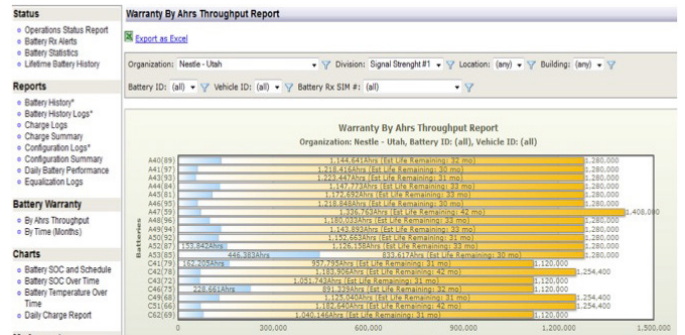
Status
Operations Status Report
Battery Rx Alerts
Battery Statistics
Lifetime Battery History

Reports
Battery History*
Battery History Logs*
Charge Logs
Charge Summary
Configuration Logs*
Configuration Summary
Daily Battery Performance
Equalization Logs

Battery Warranty
By Ahrs Throughput
By Time (Months)

Charts
Battery SOC and Schedule
Battery SOC Over Time
Battery Temperature Over Time
Daily Charge Report

Warranty By Ahrs Throughput Report

Export as Excel

Organization: Nestle - Utah Division: Signal Strenght #1 Location: (any) Building: (any)

Battery ID: (all) Vehicle ID: (all) Battery Rx SIM #: (all)

Warranty By Ahrs Throughput Report
Organization: Nestle - Utah, Battery ID: (all), Vehicle ID: (all)

Batteries

A40(89) 1,144,641Ahrs (Est Life Remaining: 32 mo) 1,280,000
A41(97) 1,218,414Ahrs (Est Life Remaining: 30 mo) 1,280,000
A43(93) 1,225,554Ahrs (Est Life Remaining: 31 mo) 1,280,000
A44(84) 1,147,773Ahrs (Est Life Remaining: 29 mo) 1,280,000
A45(81) 1,132,526Ahrs (Est Life Remaining: 33 mo) 1,280,000
A46(95) 1,218,848Ahrs (Est Life Remaining: 30 mo) 1,280,000
A47(59) 1,226,763Ahrs (Est Life Remaining: 42 mo) 1,408,000
A48(96) 1,180,023Ahrs (Est Life Remaining: 33 mo) 1,280,000
A49(94) 1,143,893Ahrs (Est Life Remaining: 30 mo) 1,280,000
A50(92) 1,152,653Ahrs (Est Life Remaining: 31 mo) 1,280,000
A52(87) 133,842Ahrs 1,126,155Ahrs (Est Life Remaining: 33 mo) 1,280,000
A53(85) 446,383Ahrs 833,617Ahrs (Est Life Remaining: 32 mo) 1,280,000
C41(79) 162,205Ahrs 957,795Ahrs (Est Life Remaining: 31 mo) 1,120,000
C42(78) 1,163,906Ahrs (Est Life Remaining: 42 mo) 1,254,400
C43(72) 1,051,748Ahrs (Est Life Remaining: 31 mo) 1,120,000
C46(75) 228,461Ahrs 891,539Ahrs (Est Life Remaining: 32 mo) 1,120,000
C49(68) 1,125,040Ahrs (Est Life Remaining: 31 mo) 1,254,400
C51(66) 1,114,642Ahrs (Est Life Remaining: 31 mo) 1,254,400
C62(69) 1,040,146Ahrs (Est Life Remaining: 31 mo) 1,120,000

0 300,000 600,000 900,000 1,200,000 1,500,000